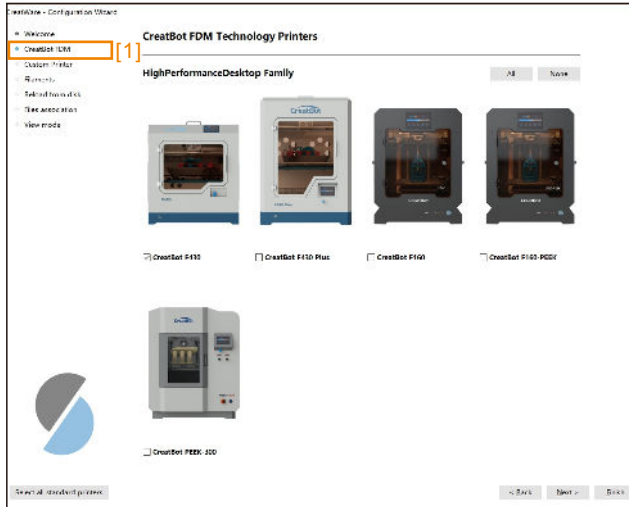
CreatWare - Configuration Wizard

Welcome
CreatBot FDM
Custom Printer
Filaments
Reload from disk
Files association
View mode

[1]

CreatBot FDM Technology Printers

HighPerformanceDesktop Family

All
None

CreatBot F430
CreatBot F430 Plus
CreatBot F160
CreatBot F160-PEEK

CreatBot PEEK-300

Select all standard printers

< Back
Next >
Finish